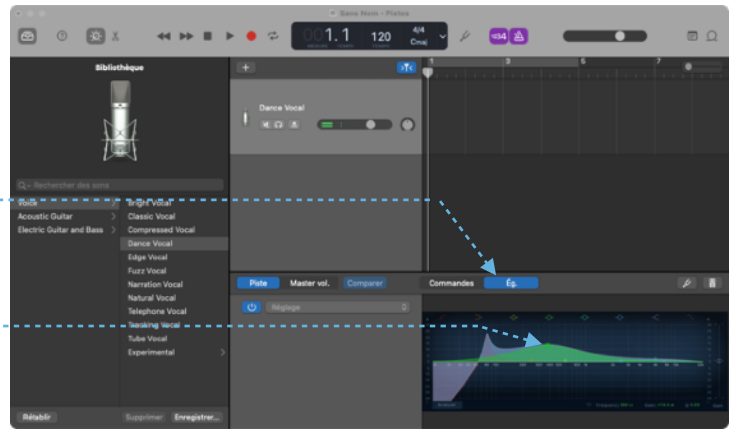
Sans Nom - Pistes

1.1
120
4/4
Cmaj
1234

Bibliothèque

Rechercher des sons

Voice
Acoustic Guitar
Electric Guitar and Bass

Bright Vocal
Classic Vocal
Compressed Vocal
Dance Vocal
Edge Vocal
Fuzz Vocal
Narration Vocal
Natural Vocal
Telephone Vocal
Tweaking Vocal
Tube Vocal
Experimental

Rétablir
Supprimer
Enregistrer…

Dance Vocal

1
3
5
7

Piste
Master vol.
Comparer
Commandes
Ég.

Réglage

Analyser